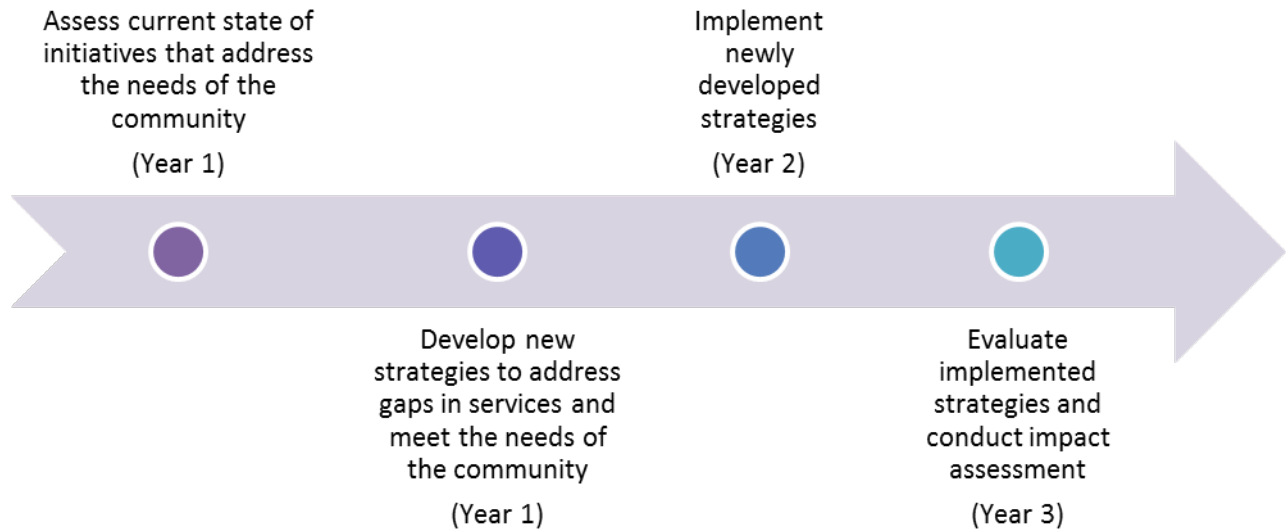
Assess current state of initiatives that address the needs of the community

(Year 1)

Implement newly developed strategies

(Year 2)

Develop new strategies to address gaps in services and meet the needs of the community

(Year 1)

Evaluate implemented strategies and conduct impact assessment

(Year 3)